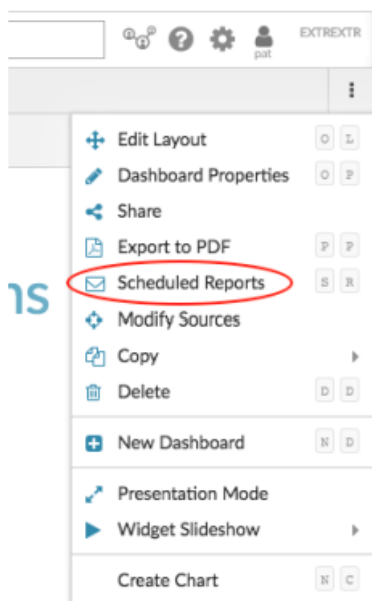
pat

EXTREXTR

⋮

Edit Layout O L

Dashboard Properties O P

Share

Export to PDF P P

ns

Scheduled Reports S R

Modify Sources

Copy

Delete D D

New Dashboard N D

Presentation Mode

Widget Slideshow

Create Chart N C